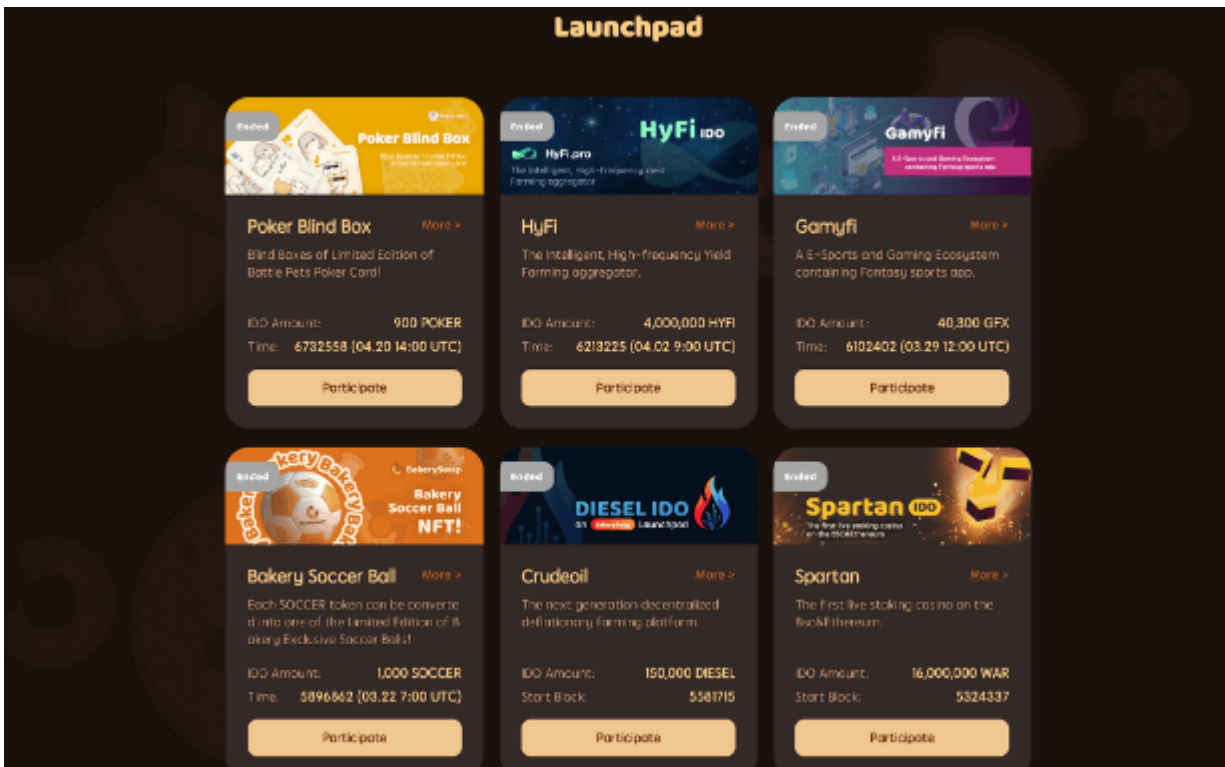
Launchpad

Ended
Poker Blind Box
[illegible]

Poker Blind Box More >
Blind Boxes of Limited Edition of Battle Pets Poker Card!

IDO Amount: 900 POKER
Time: 6732558 (04.20 14:00 UTC)

Participate

Ended
HyFi IDO
HyFi.pro
The intelligent, High-frequency Yield Farming aggregator

HyFi More >
The intelligent, High-frequency Yield Farming aggregator.

IDO Amount: 4,000,000 HYFI
Time: 6213225 (04.02 9:00 UTC)

Participate

Ended
Gamyfi
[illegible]

Gamyfi More >
A E-Sports and Gaming Ecosystem containing Fantasy sports app.

IDO Amount: 40,300 GFX
Time: 6102402 (03.29 12:00 UTC)

Participate

Ended
Bakery Bakery Ba
BakerySwap
Bakery Soccer Ball NFT!

Bakery Soccer Ball More >
Each SOCCER token can be converted into one of the Limited Edition of Bakery Exclusive Soccer Balls!

IDO Amount: 1,000 SOCCER
Time: 5896562 (03.22 7:00 UTC)

Participate

Ended
DIESEL IDO
on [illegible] Launchpad

Crudeoil More >
The next generation decentralized deflationary farming platform.

IDO Amount: 150,000 DIESEL
Start Block: 5581715

Participate

Ended
Spartan IDO
The first live staking casino on the BSC&Ethereum

Spartan More >
The first live staking casino on the BSC&Ethereum.

IDO Amount: 16,000,000 WAR
Start Block: 5324337

Participate